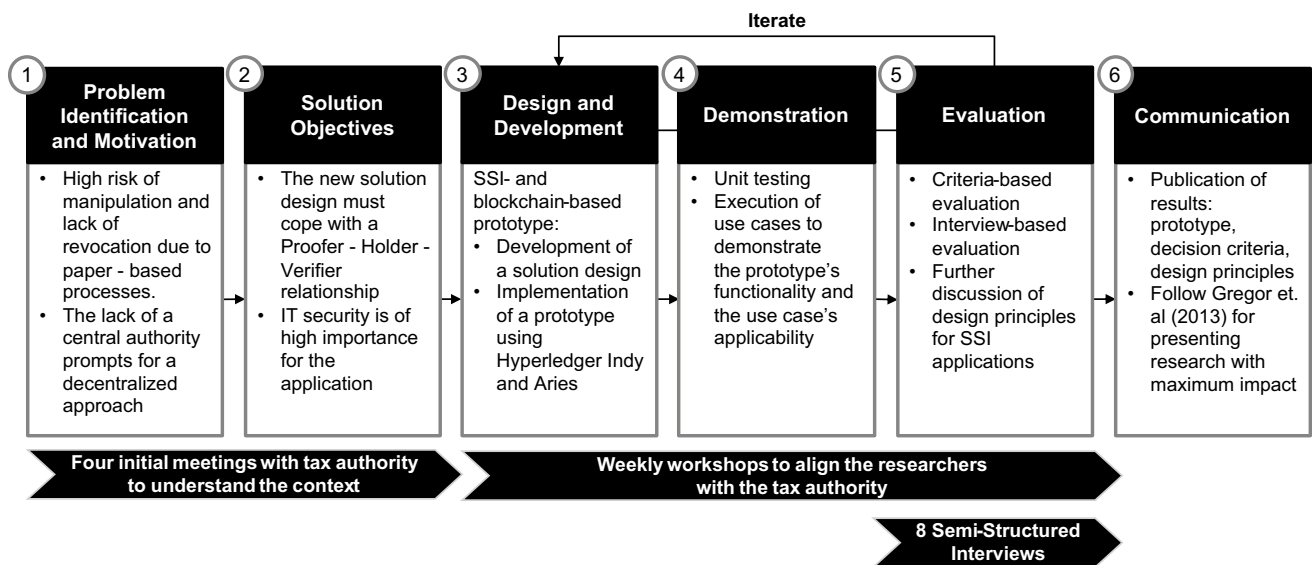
Iterate

1 Problem Identification and Motivation

- High risk of manipulation and lack of revocation due to paper - based processes.
- The lack of a central authority prompts for a decentralized approach

2 Solution Objectives

- The new solution design must cope with a Proofer - Holder - Verifier relationship
- IT security is of high importance for the application

3 Design and Development

SSI- and blockchain-based prototype:
- Development of a solution design
- Implementation of a prototype using Hyperledger Indy and Aries

4 Demonstration

- Unit testing
- Execution of use cases to demonstrate the prototype's functionality and the use case's applicability

5 Evaluation

- Criteria-based evaluation
- Interview-based evaluation
- Further discussion of design principles for SSI applications

6 Communication

- Publication of results: prototype, decision criteria, design principles
- Follow Gregor et. al (2013) for presenting research with maximum impact

Four initial meetings with tax authority to understand the context

Weekly workshops to align the researchers with the tax authority

8 Semi-Structured Interviews